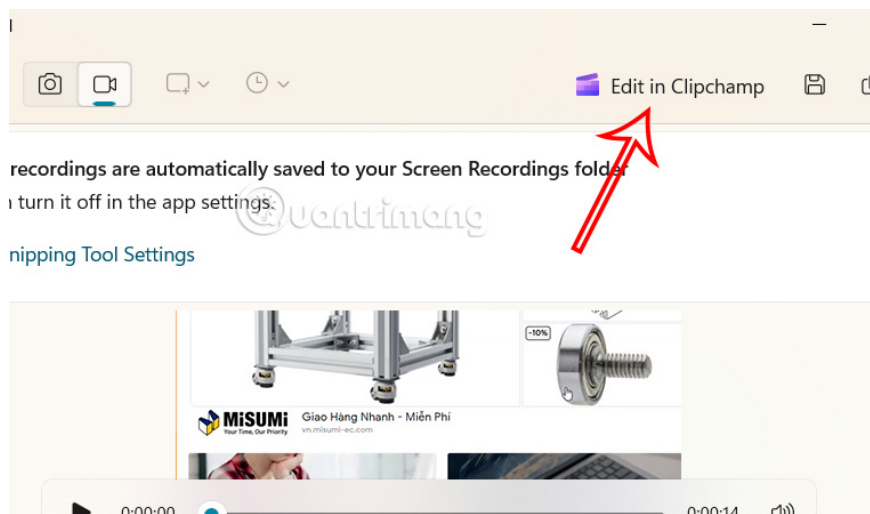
Edit in Clipchamp

recordings are automatically saved to your Screen Recordings folder
turn it off in the app settings.

nipping Tool Settings

quantrimang

-10%

MiSUMi
Your Time, Our Priority

Giao Hàng Nhanh - Miễn Phí
vn.misumi-ec.com

0:00:00
0:00:14